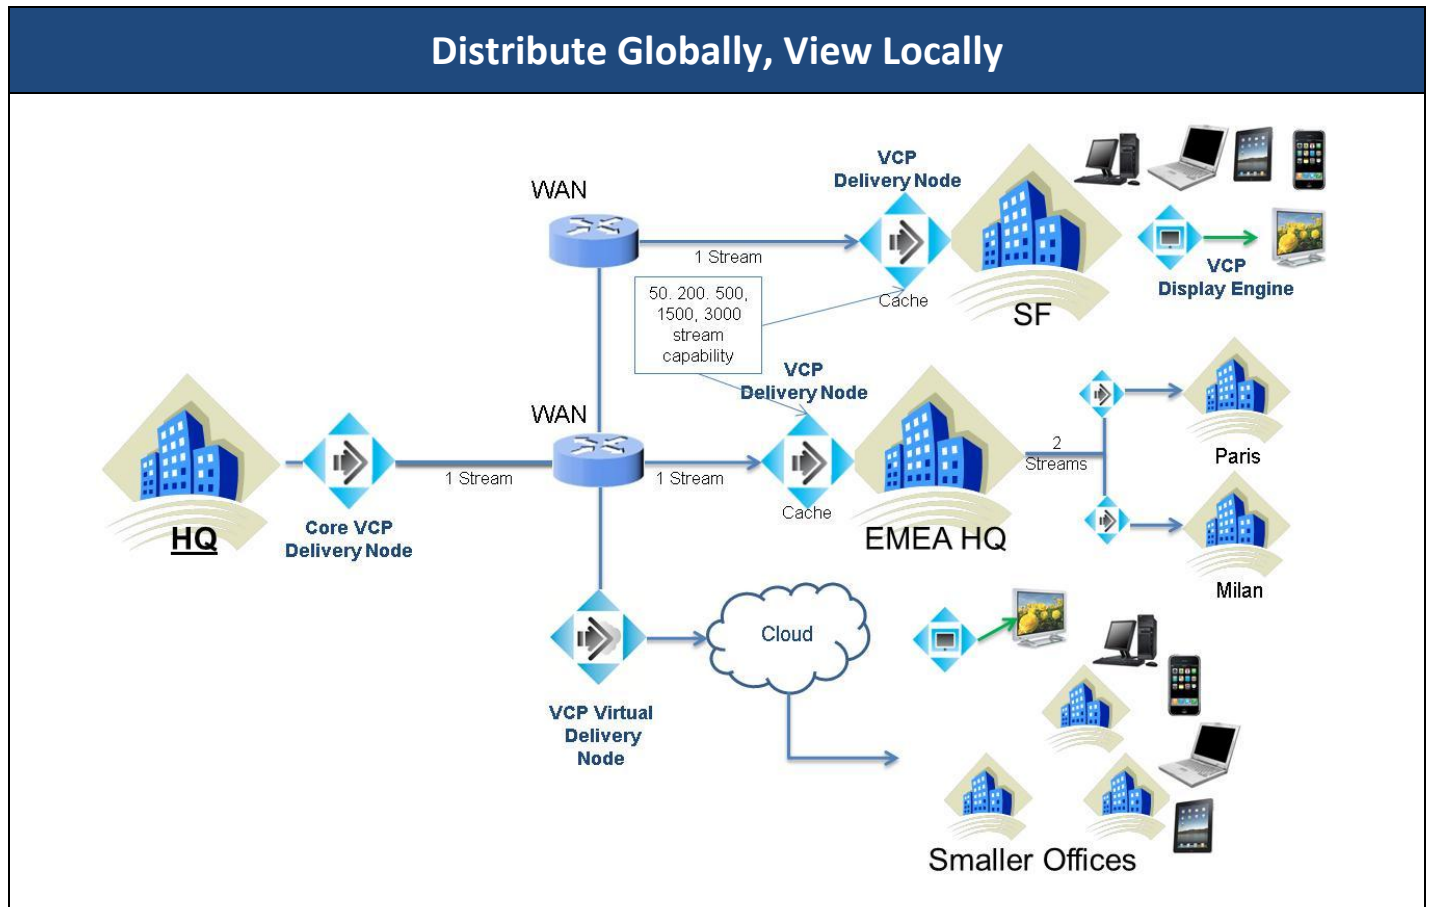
Distribute Globally, View Locally

WAN

1 Stream

VCP
Delivery Node

Cache

SF

VCP
Display Engine

50. 200. 500, 1500, 3000 stream capability

VCP
Delivery Node

WAN

HQ

Core VCP
Delivery Node

1 Stream

1 Stream

Cache

EMEA HQ

2
Streams

Paris

Milan

VCP Virtual
Delivery
Node

Cloud

Smaller Offices